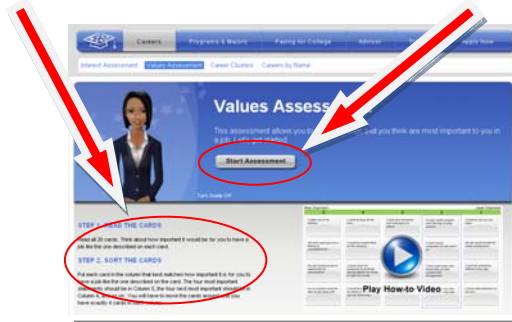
Careers
Programs & Majors
Paying for College
Advisor
Apply Now

Interest Assessment
Values Assessment
Career Clusters
Careers by Name

Values Assess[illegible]

This assessment allows yo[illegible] you think are most important to you in a job. Let's get started!

Start Assessment

Turn Guide Off

STEP 1: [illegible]D THE CARDS

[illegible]ead all 20 cards. Think about how important it would be for you to have a job like the one described on each card.

STEP 2: SORT THE CARDS

Put each card in the column that best matches how important it is for you to have a job like the one described on the card. The four most important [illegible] should be in Column 5, the four next most important should be in Column 4, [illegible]. You will have to move the cards around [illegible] you have exactly 4 cards in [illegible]

Most Important
Least Important

Play How-to Video